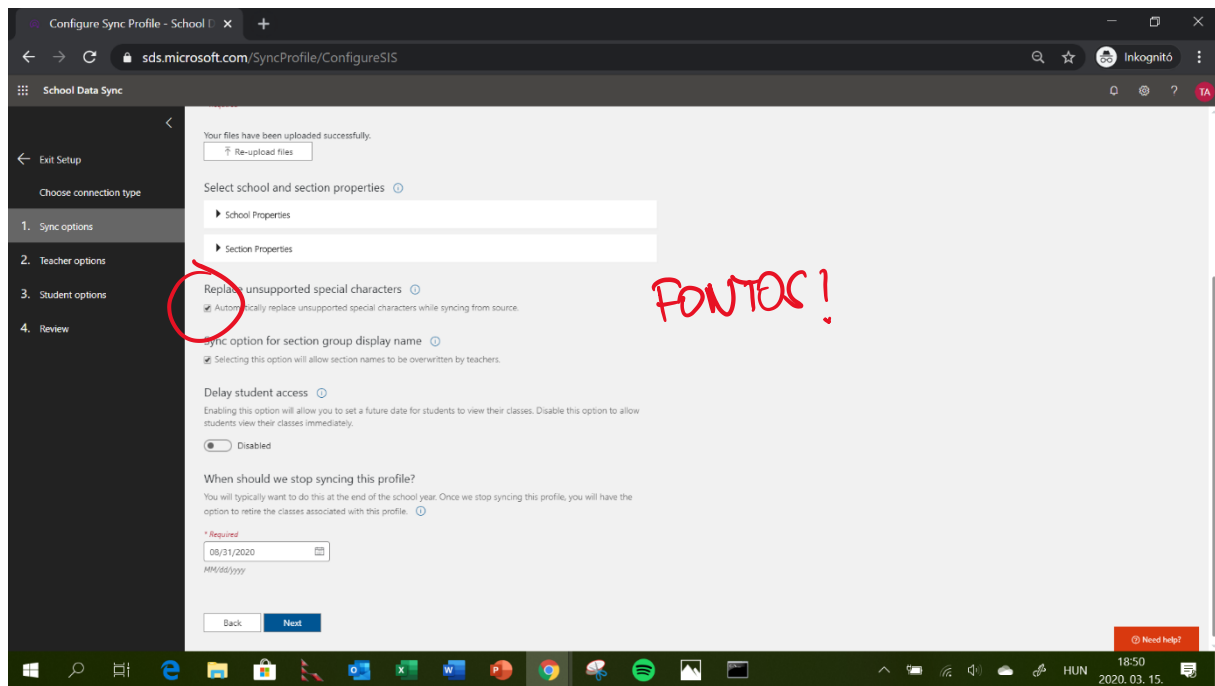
Configure Sync Profile - School D ×

sds.microsoft.com/SyncProfile/ConfigureSIS

Inkognitó

School Data Sync

TA

Exit Setup

Choose connection type

1. Sync options

2. Teacher options

3. Student options

4. Review

Your files have been uploaded successfully.

Re-upload files

Select school and section properties

School Properties

Section Properties

Replace unsupported special characters

Automatically replace unsupported special characters while syncing from source.

FONTOS!

Sync option for section group display name

Selecting this option will allow section names to be overwritten by teachers.

Delay student access

Enabling this option will allow you to set a future date for students to view their classes. Disable this option to allow students view their classes immediately.

Disabled

When should we stop syncing this profile?

You will typically want to do this at the end of the school year. Once we stop syncing this profile, you will have the option to retire the classes associated with this profile.

* Required

08/31/2020

MM/dd/yyyy

Back

Next

Need help?

HUN

18:50

2020. 03. 15.